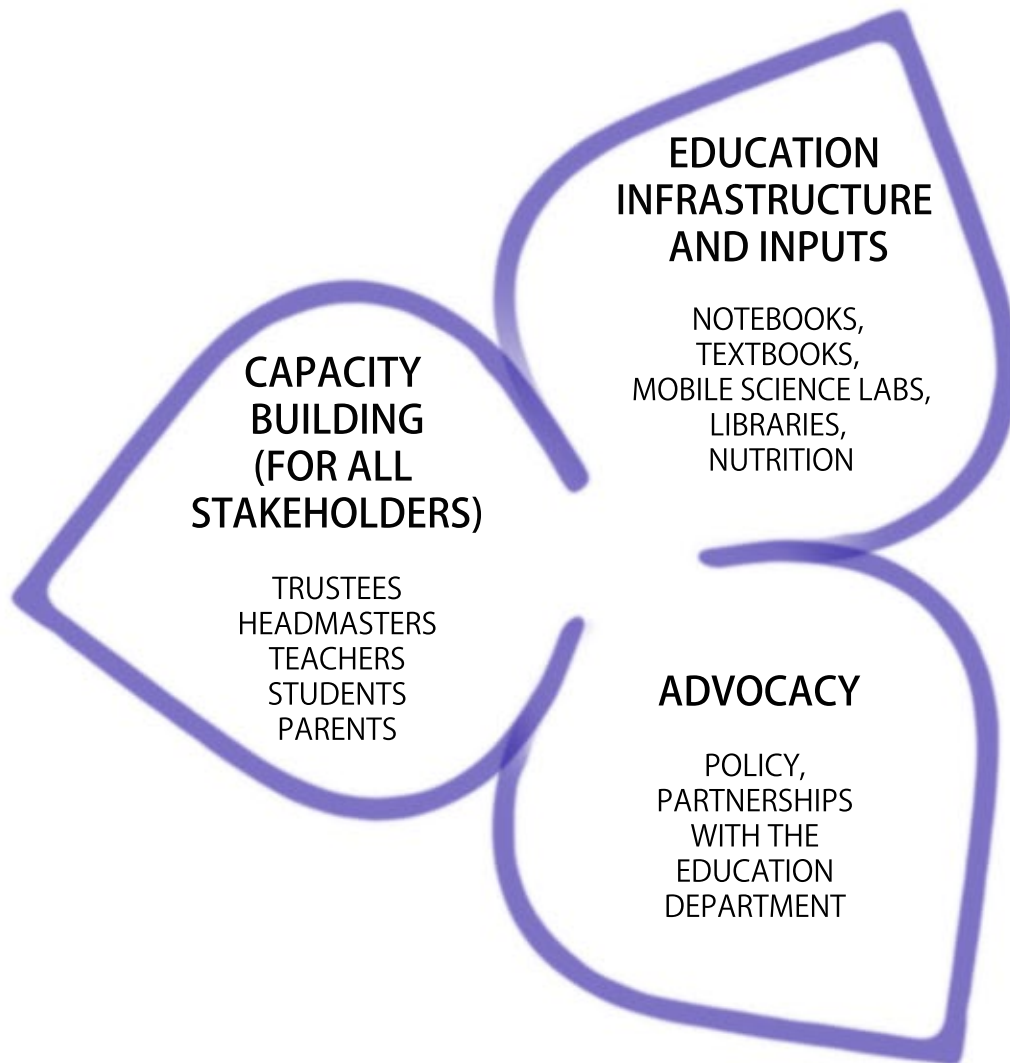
EDUCATION INFRASTRUCTURE AND INPUTS

NOTEBOOKS, TEXTBOOKS, MOBILE SCIENCE LABS, LIBRARIES, NUTRITION

CAPACITY BUILDING (FOR ALL STAKEHOLDERS)

TRUSTEES
HEADMASTERS
TEACHERS
STUDENTS
PARENTS

ADVOCACY

POLICY, PARTNERSHIPS WITH THE EDUCATION DEPARTMENT